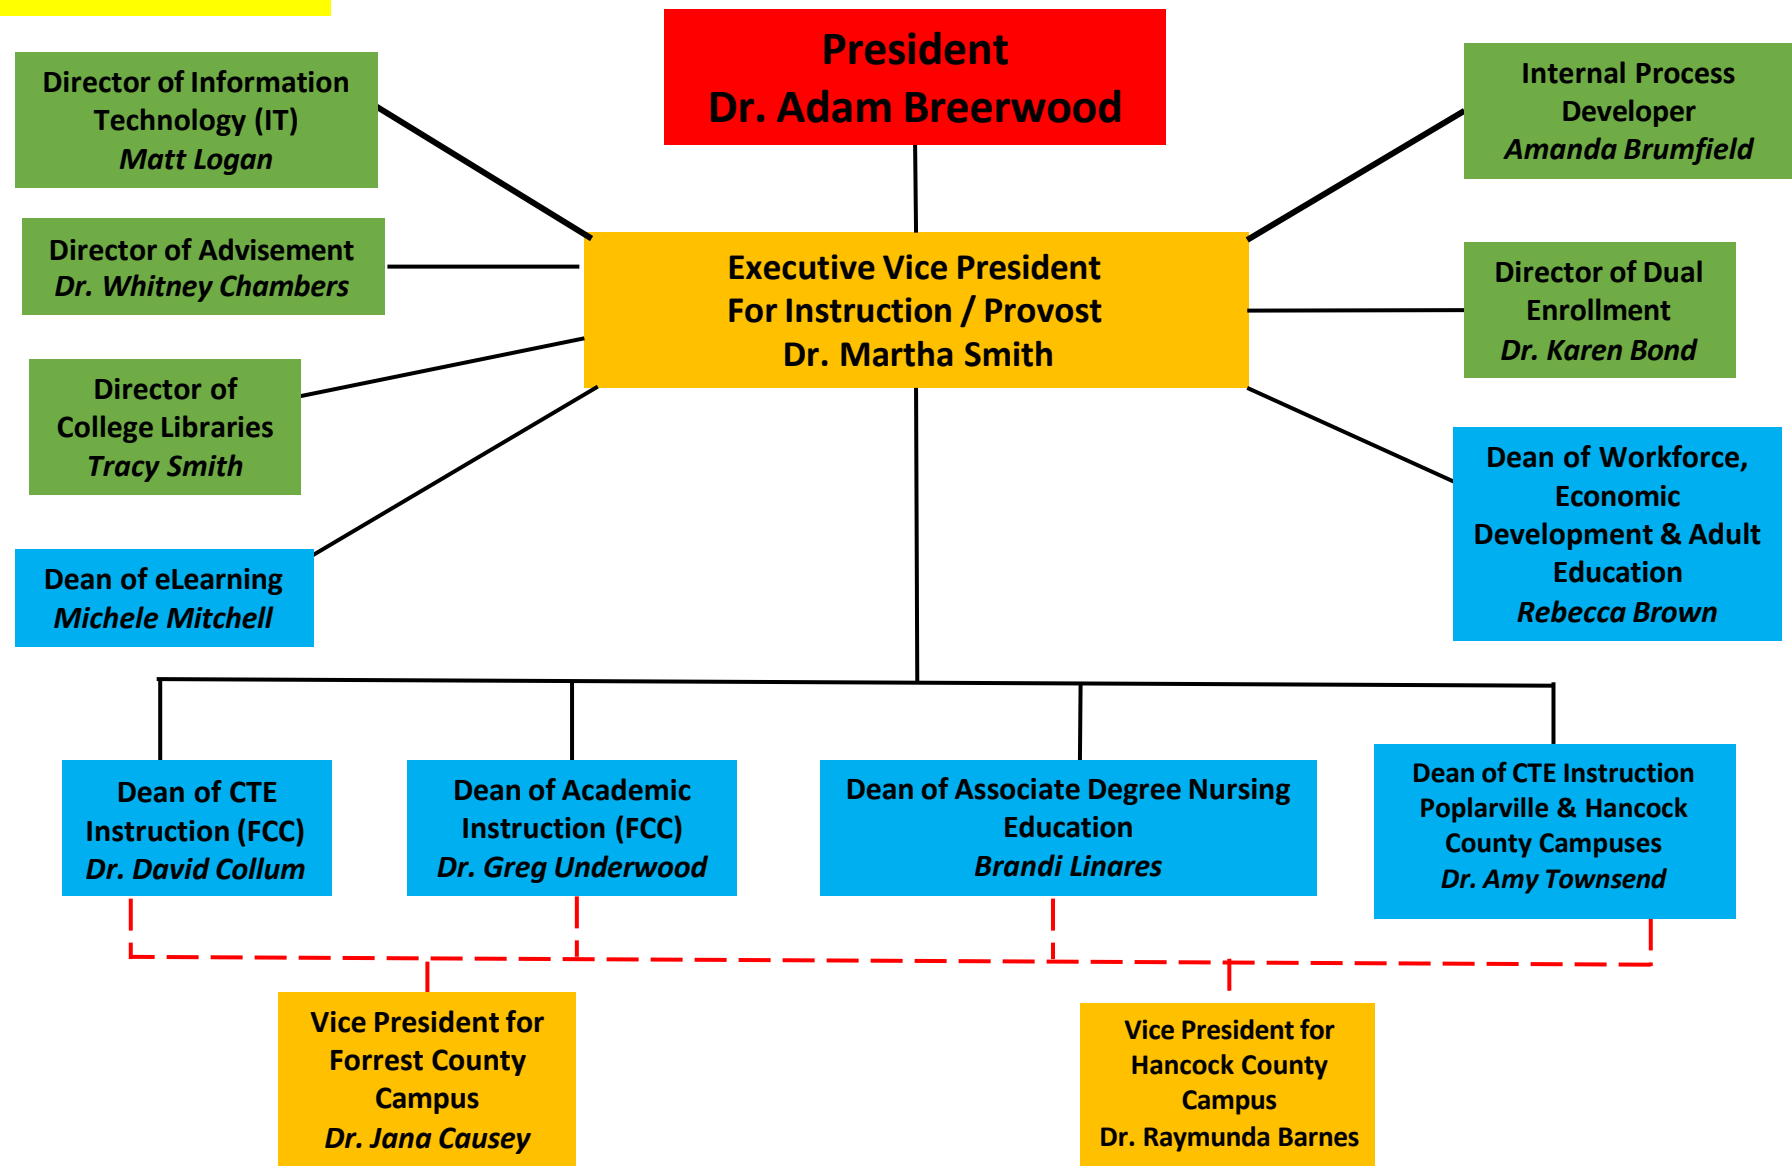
President
Dr. Adam Breerwood

Director of Information Technology (IT)
*Matt Logan*

Internal Process Developer
*Amanda Brumfield*

Director of Advisement
*Dr. Whitney Chambers*

Executive Vice President For Instruction / Provost
Dr. Martha Smith

Director of Dual Enrollment
*Dr. Karen Bond*

Director of College Libraries
*Tracy Smith*

Dean of Workforce, Economic Development & Adult Education
*Rebecca Brown*

Dean of eLearning
*Michele Mitchell*

Dean of CTE Instruction (FCC)
*Dr. David Collum*

Dean of Academic Instruction (FCC)
*Dr. Greg Underwood*

Dean of Associate Degree Nursing Education
*Brandi Linares*

Dean of CTE Instruction Poplarville & Hancock County Campuses
*Dr. Amy Townsend*

Vice President for Forrest County Campus
*Dr. Jana Causey*

Vice President for Hancock County Campus
Dr. Raymunda Barnes